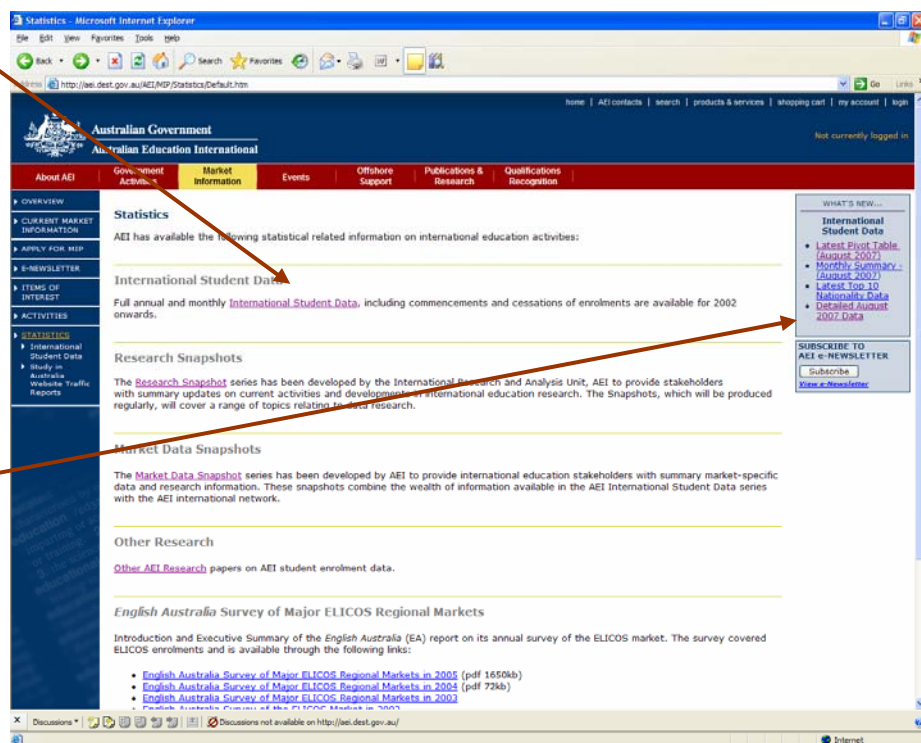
Statistics - Microsoft Internet Explorer
File Edit View Favorites Tools Help
Back Search Favorites
Address http://aei.dest.gov.au/AEI/MIP/Statistics/Default.htm
Go Links

home | AEI contacts | search | products & services | shopping cart | my account | login

Australian Government
Australian Education International

Not currently logged in

About AEI | Government Activities | Market Information | Events | Offshore Support | Publications & Research | Qualifications Recognition

OVERVIEW
CURRENT MARKET INFORMATION
APPLY FOR MIP
E-NEWSLETTER
ITEMS OF INTEREST
ACTIVITIES
STATISTICS
International Student Data
Study in Australia Website Traffic Reports

Statistics

AEI has available the following statistical related information on international education activities:

International Student Data

Full annual and monthly International Student Data, including commencements and cessations of enrolments are available for 2002 onwards.

Research Snapshots

The Research Snapshot series has been developed by the International Research and Analysis Unit, AEI to provide stakeholders with summary updates on current activities and developments in international education research. The Snapshots, which will be produced regularly, will cover a range of topics relating to data research.

Market Data Snapshots

The Market Data Snapshot series has been developed by AEI to provide international education stakeholders with summary market-specific data and research information. These snapshots combine the wealth of information available in the AEI International Student Data series with the AEI international network.

Other Research

Other AEI Research papers on AEI student enrolment data.

English Australia Survey of Major ELICOS Regional Markets

Introduction and Executive Summary of the English Australia (EA) report on its annual survey of the ELICOS market. The survey covered ELICOS enrolments and is available through the following links:

• English Australia Survey of Major ELICOS Regional Markets in 2005 (pdf 1650kb)
• English Australia Survey of Major ELICOS Regional Markets in 2004 (pdf 72kb)
• English Australia Survey of Major ELICOS Regional Markets in 2003
• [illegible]

WHAT'S NEW...
International Student Data
• Latest Pivot Table (August 2007)
• Monthly Summary - (August 2007)
• Latest Top 10 Nationality Data
• Detailed August 2007 Data

SUBSCRIBE TO AEI e-NEWSLETTER
Subscribe
View e-Newsletter

Discussions Discussions not available on http://aei.dest.gov.au/
Internet